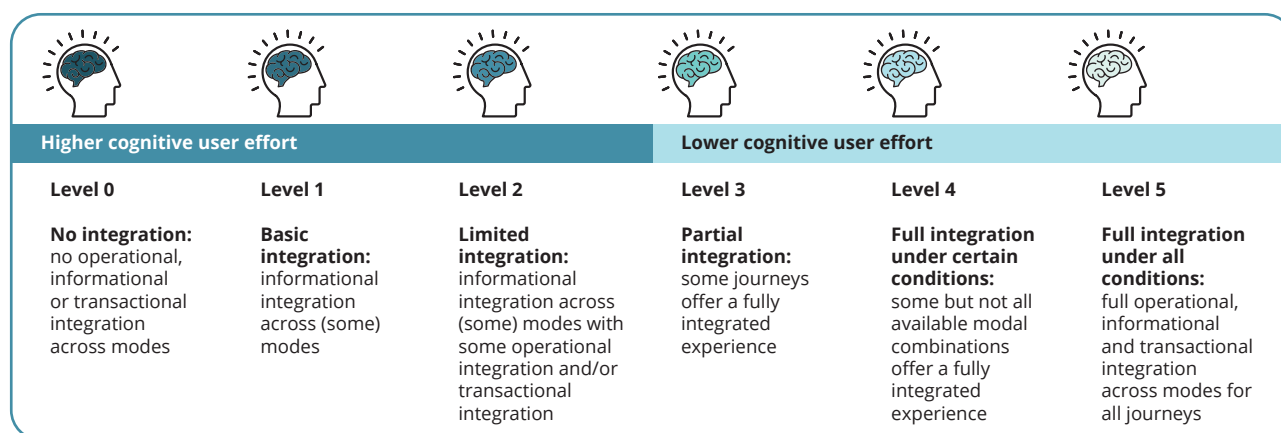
Higher cognitive user effort

Lower cognitive user effort

Level 0

**No integration:** no operational, informational or transactional integration across modes

Level 1

**Basic integration:** informational integration across (some) modes

Level 2

**Limited integration:** informational integration across (some) modes with some operational integration and/or transactional integration

Level 3

**Partial integration:** some journeys offer a fully integrated experience

Level 4

**Full integration under certain conditions:** some but not all available modal combinations offer a fully integrated experience

Level 5

**Full integration under all conditions:** full operational, informational and transactional integration across modes for all journeys